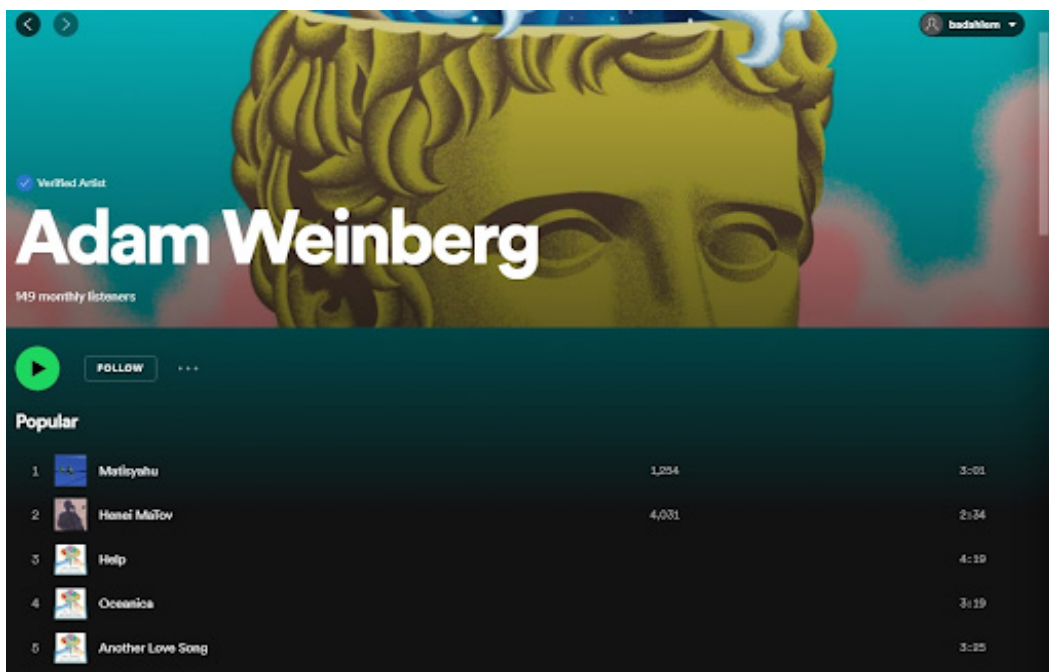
badahlem

Verified Artist

Adam Weinberg

149 monthly listeners

FOLLOW ...

Popular

| | | | |
|---|---|---|---|
| 1 | Matisyahu | 1,254 | 3:01 |
| 2 | Hanei MaTov | 4,031 | 2:34 |
| 3 | Help | | 4:19 |
| 4 | Oceanica | | 3:19 |
| 5 | Another Love Song | | 3:25 |